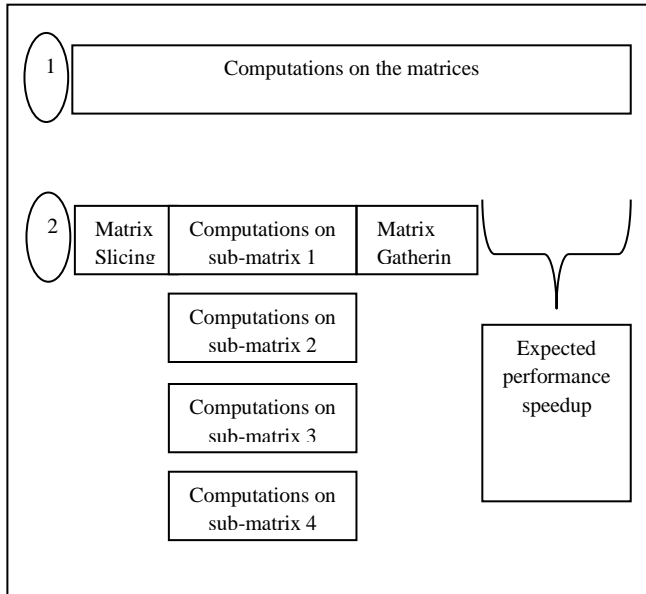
1

Computations on the matrices

2

Matrix Slicing

Computations on sub-matrix 1

Matrix Gatherin

Computations on sub-matrix 2

Computations on sub-matrix 3

Computations on sub-matrix 4

Expected performance speedup